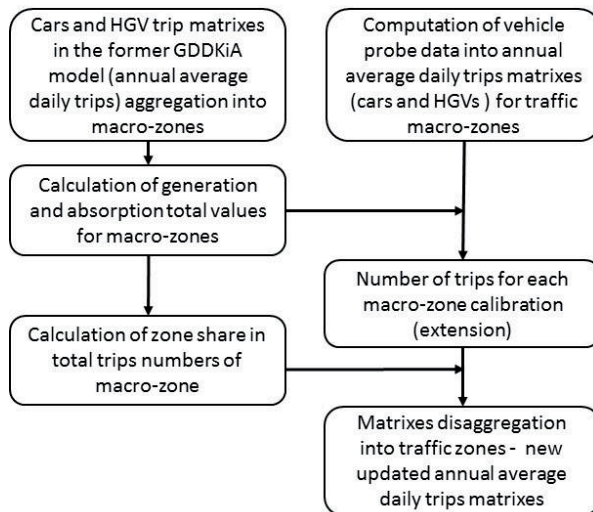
Cars and HGV trip matrixes in the former GDDKiA model (annual average daily trips) aggregation into macro-zones

Computation of vehicle probe data into annual average daily trips matrixes (cars and HGVs ) for traffic macro-zones

Calculation of generation and absorption total values for macro-zones

Number of trips for each macro-zone calibration (extension)

Calculation of zone share in total trips numbers of macro-zone

Matrixes disaggregation into traffic zones - new updated annual average daily trips matrixes